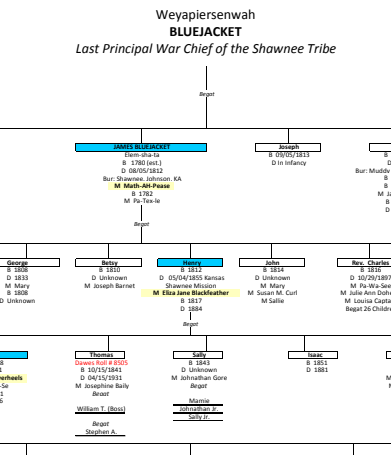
Weyapiersenwah
BLUEJACKET
Last Principal War Chief of the Shawnee Tribe

Begat

JAMES BLUEJACKET
Elem-sha-ta
B 1780 (est.)
D 08/05/1812
Bur: Shawnee. Johnson. KA
M Math-AH-Pease
B 1782
M Pa-Tex-le

Begat

Joseph
B 09/05/1813
D In Infancy

B
D
Bur: Muddy
M
M
M

George
B 1808
D 1833
M Mary
B 1808
D Unknown

Betsy
B 1810
D Unknown
M Joseph Barnet

Henry
B 1812
D 05/04/1855 Kansas
Shawnee Mission
M Eliza Jane Blackfeather
B 1817
D 1884

Begat

John
B 1814
D Unknown
M Mary
M Susan M. Curl
M Sallie

Rev. Charles
B 1816
D 10/29/1897
M Pa-Wa-See
M Julie Ann Doh
M Louisa Capta
Begat 26 Childre

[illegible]
8
-Se
1
5

Thomas
Dawes Roll # 8505
B 10/15/1841
D 04/15/1931
M Josephine Baily
Begat

William T. (Boss)

Begat
Stephen A.

Sally
B 1843
D Unknown
M Johnathan Gore
Begat

Mamie
Johnathan Jr.
Sally Jr.

Isaac
B 1851
D 1881